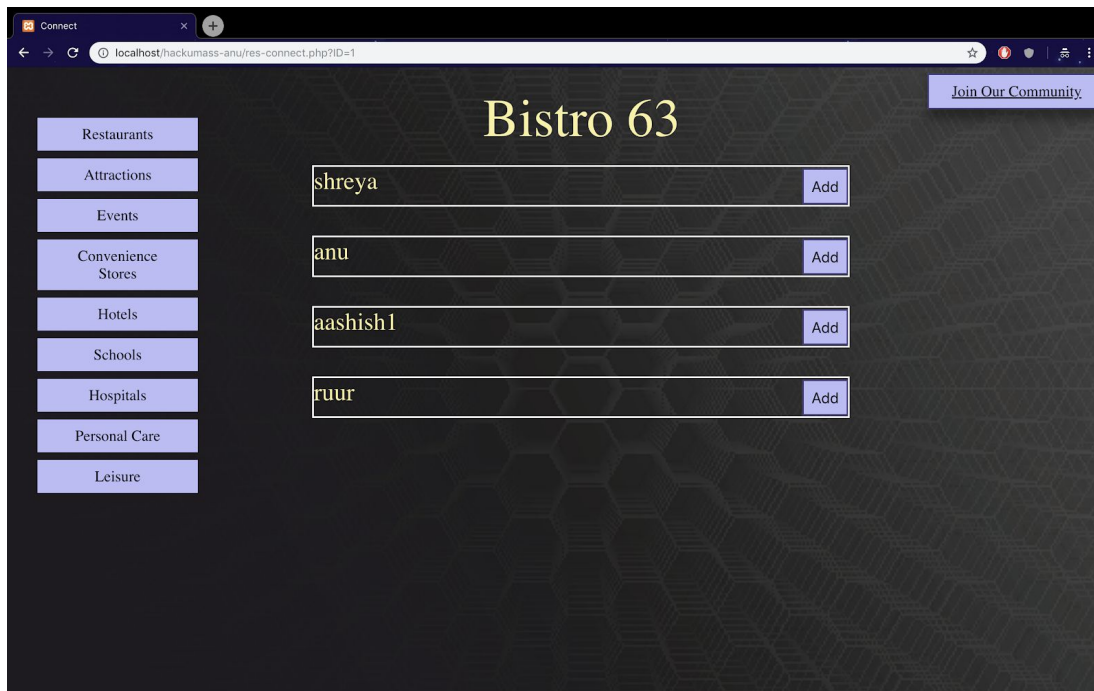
Connect
localhost/hackumass-anu/res-connect.php?ID=1

Join Our Community

Bistro 63

Restaurants
Attractions
Events
Convenience Stores
Hotels
Schools
Hospitals
Personal Care
Leisure

shreya Add

anu Add

aashish1 Add

ruur Add